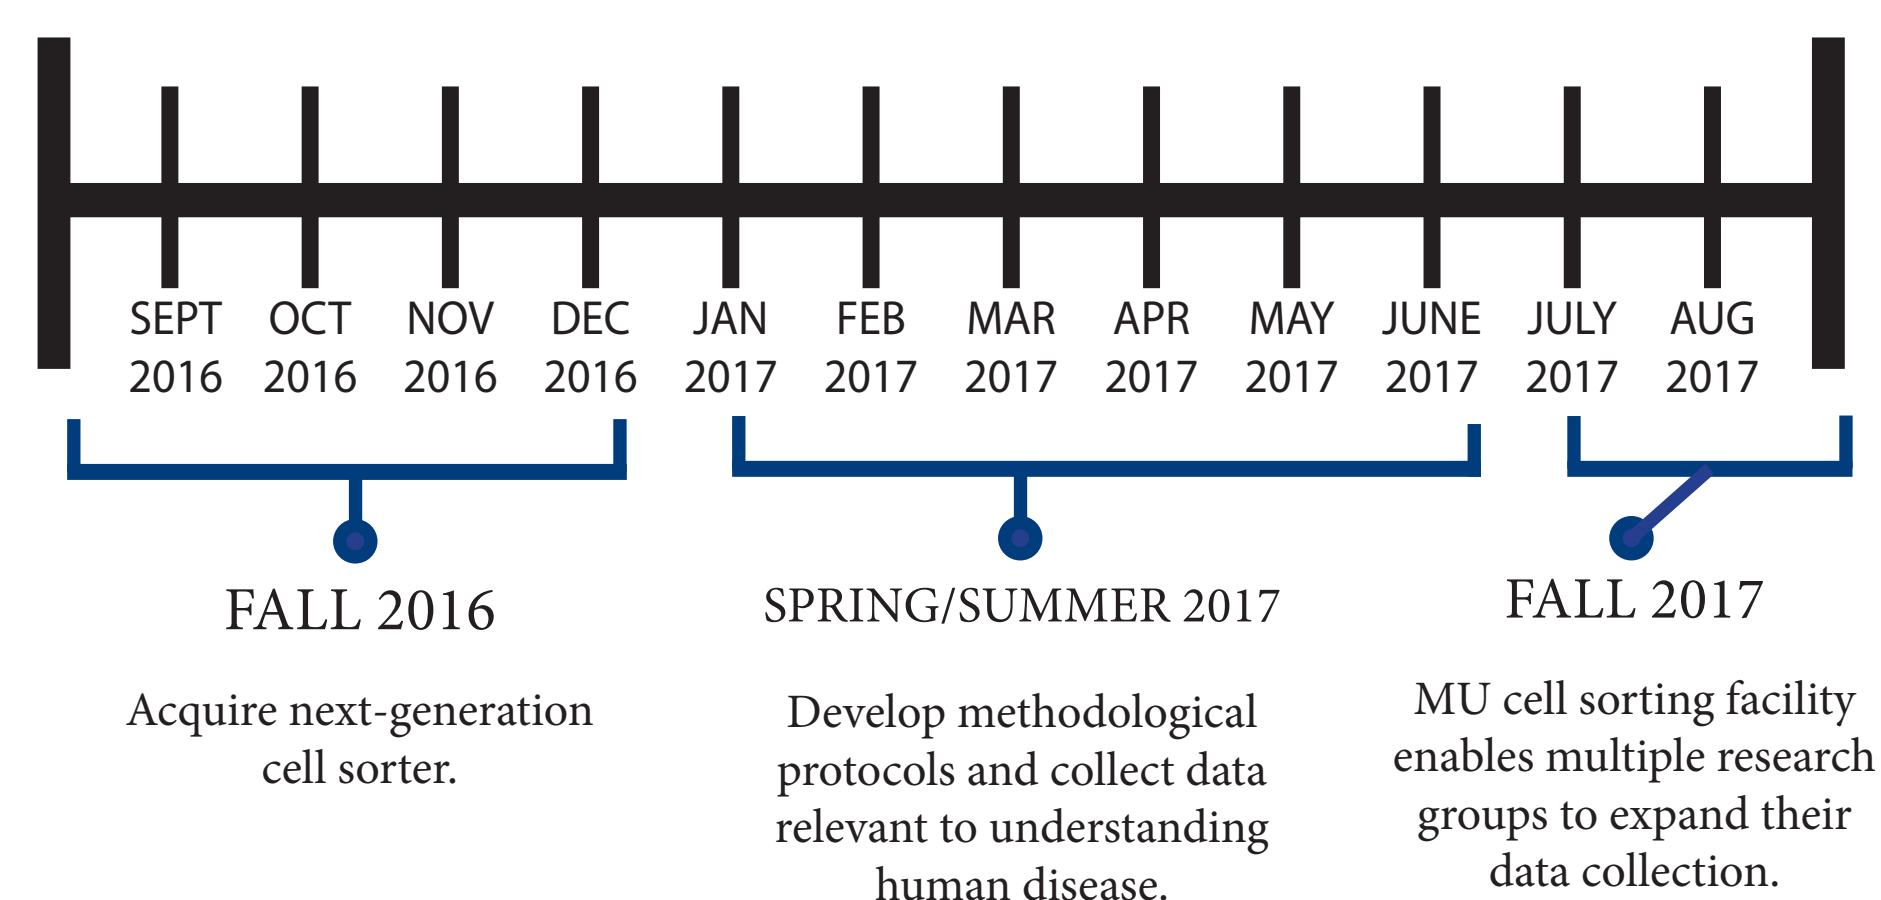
SEPT 2016 OCT 2016 NOV 2016 DEC 2016 JAN 2017 FEB 2017 MAR 2017 APR 2017 MAY 2017 JUNE 2017 JULY 2017 AUG 2017

FALL 2016

Acquire next-generation cell sorter.

SPRING/SUMMER 2017

Develop methodological protocols and collect data relevant to understanding human disease.

FALL 2017

MU cell sorting facility enables multiple research groups to expand their data collection.